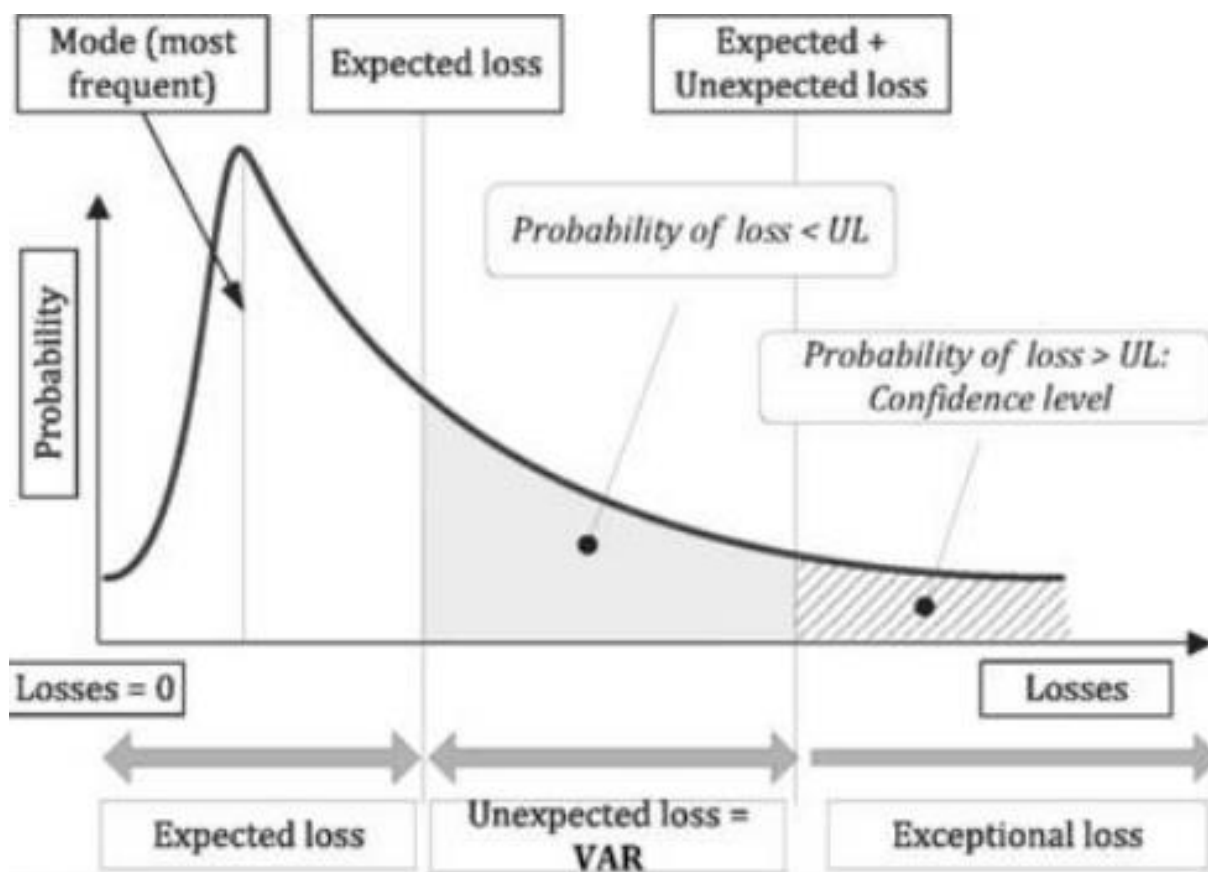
Mode (most frequent)

Expected loss

Expected + Unexpected loss

Probability of loss < UL

Probability

Probability of loss > UL: Confidence level

Losses = 0

Losses

Expected loss

Unexpected loss = VAR

Exceptional loss